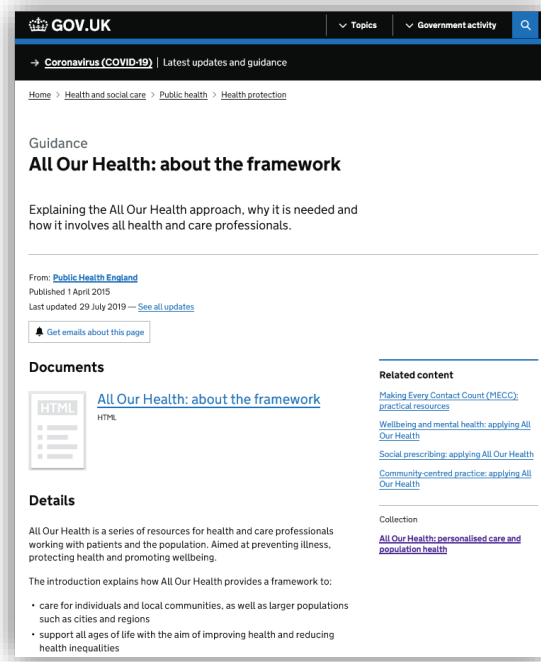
GOV.UK

Topics

Government activity

→ Coronavirus (COVID-19) | Latest updates and guidance

Home > Health and social care > Public health > Health protection

Guidance
All Our Health: about the framework

Explaining the All Our Health approach, why it is needed and how it involves all health and care professionals.

From: Public Health England
Published 1 April 2015
Last updated 29 July 2019 — See all updates

Get emails about this page

Documents

HTML

All Our Health: about the framework
HTML

Related content

Making Every Contact Count (MECC): practical resources

Wellbeing and mental health: applying All Our Health

Social prescribing: applying All Our Health

Community-centred practice: applying All Our Health

Collection

All Our Health: personalised care and population health

Details

All Our Health is a series of resources for health and care professionals working with patients and the population. Aimed at preventing illness, protecting health and promoting wellbeing.

The introduction explains how All Our Health provides a framework to:

• care for individuals and local communities, as well as larger populations such as cities and regions
• support all ages of life with the aim of improving health and reducing health inequalities